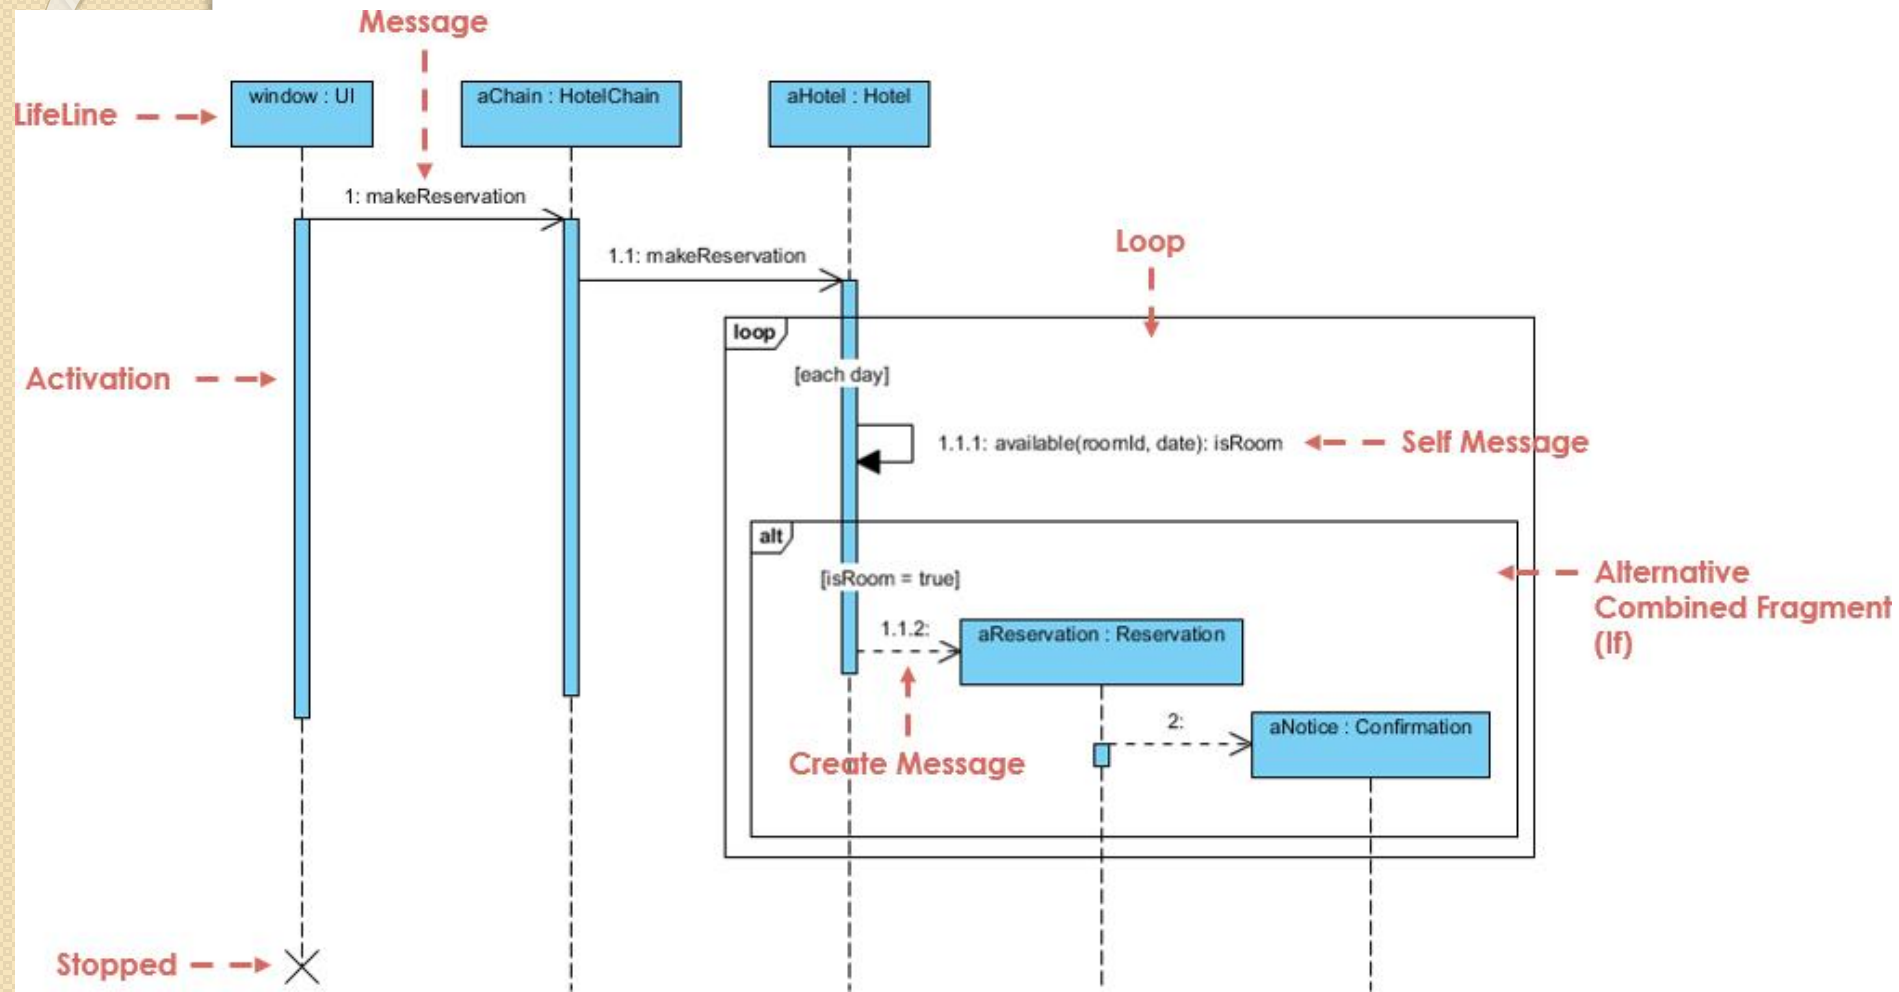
Message

LifeLine

window : UI

aChain : HotelChain

aHotel : Hotel

1: makeReservation

1.1: makeReservation

Loop

loop

Activation

[each day]

1.1.1: available(roomId, date): isRoom

Self Message

alt

[isRoom = true]

Alternative Combined Fragment (If)

1.1.2:

aReservation : Reservation

2:

aNotice : Confirmation

Create Message

Stopped